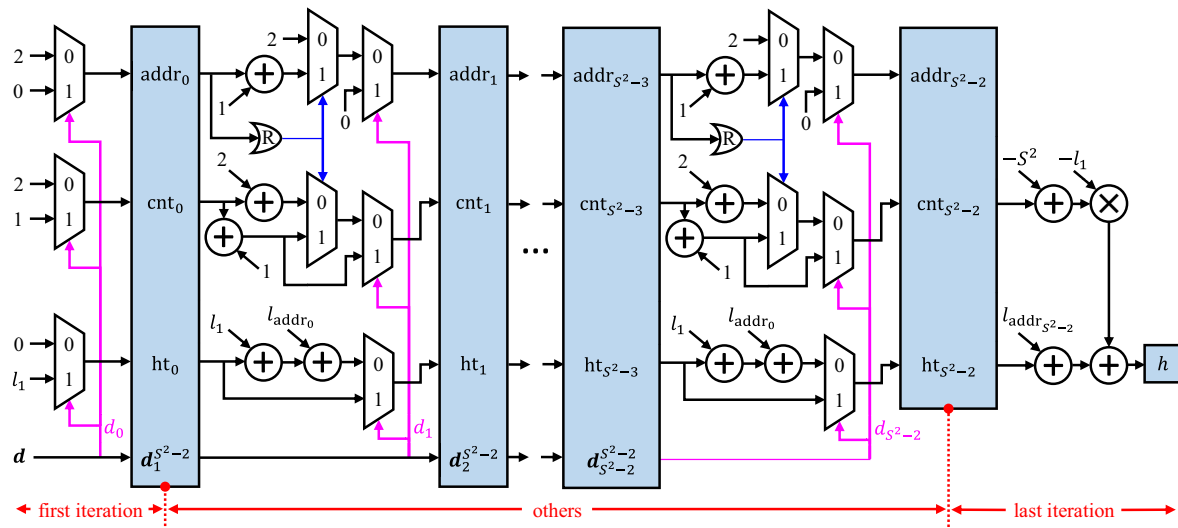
2
0
0
1
addr$_0$
2
0
1
1
R
0
1
0
addr$_1$
addr$_{S^2-3}$
2
0
1
1
R
0
1
0
addr$_{S^2-2}$

2
1
0
1
cnt$_0$
2
0
1
1
0
1
cnt$_1$
cnt$_{S^2-3}$
2
0
1
1
0
1
cnt$_{S^2-2}$
$-S^2$
$-l_1$

...

0
$l_1$
0
1
ht$_0$
$l_1$
$l_{\mathrm{addr}_0}$
0
1
ht$_1$
ht$_{S^2-3}$
$l_1$
$l_{\mathrm{addr}_0}$
0
1
ht$_{S^2-2}$
$l_{\mathrm{addr}_{S^2-2}}$
$h$

$d_0$
$d_1$
$d_{S^2-2}$
$\boldsymbol{d}$
$\boldsymbol{d}_1^{S^2-2}$
$\boldsymbol{d}_2^{S^2-2}$
$\boldsymbol{d}_{S^2-2}^{S^2-2}$

first iteration
others
last iteration